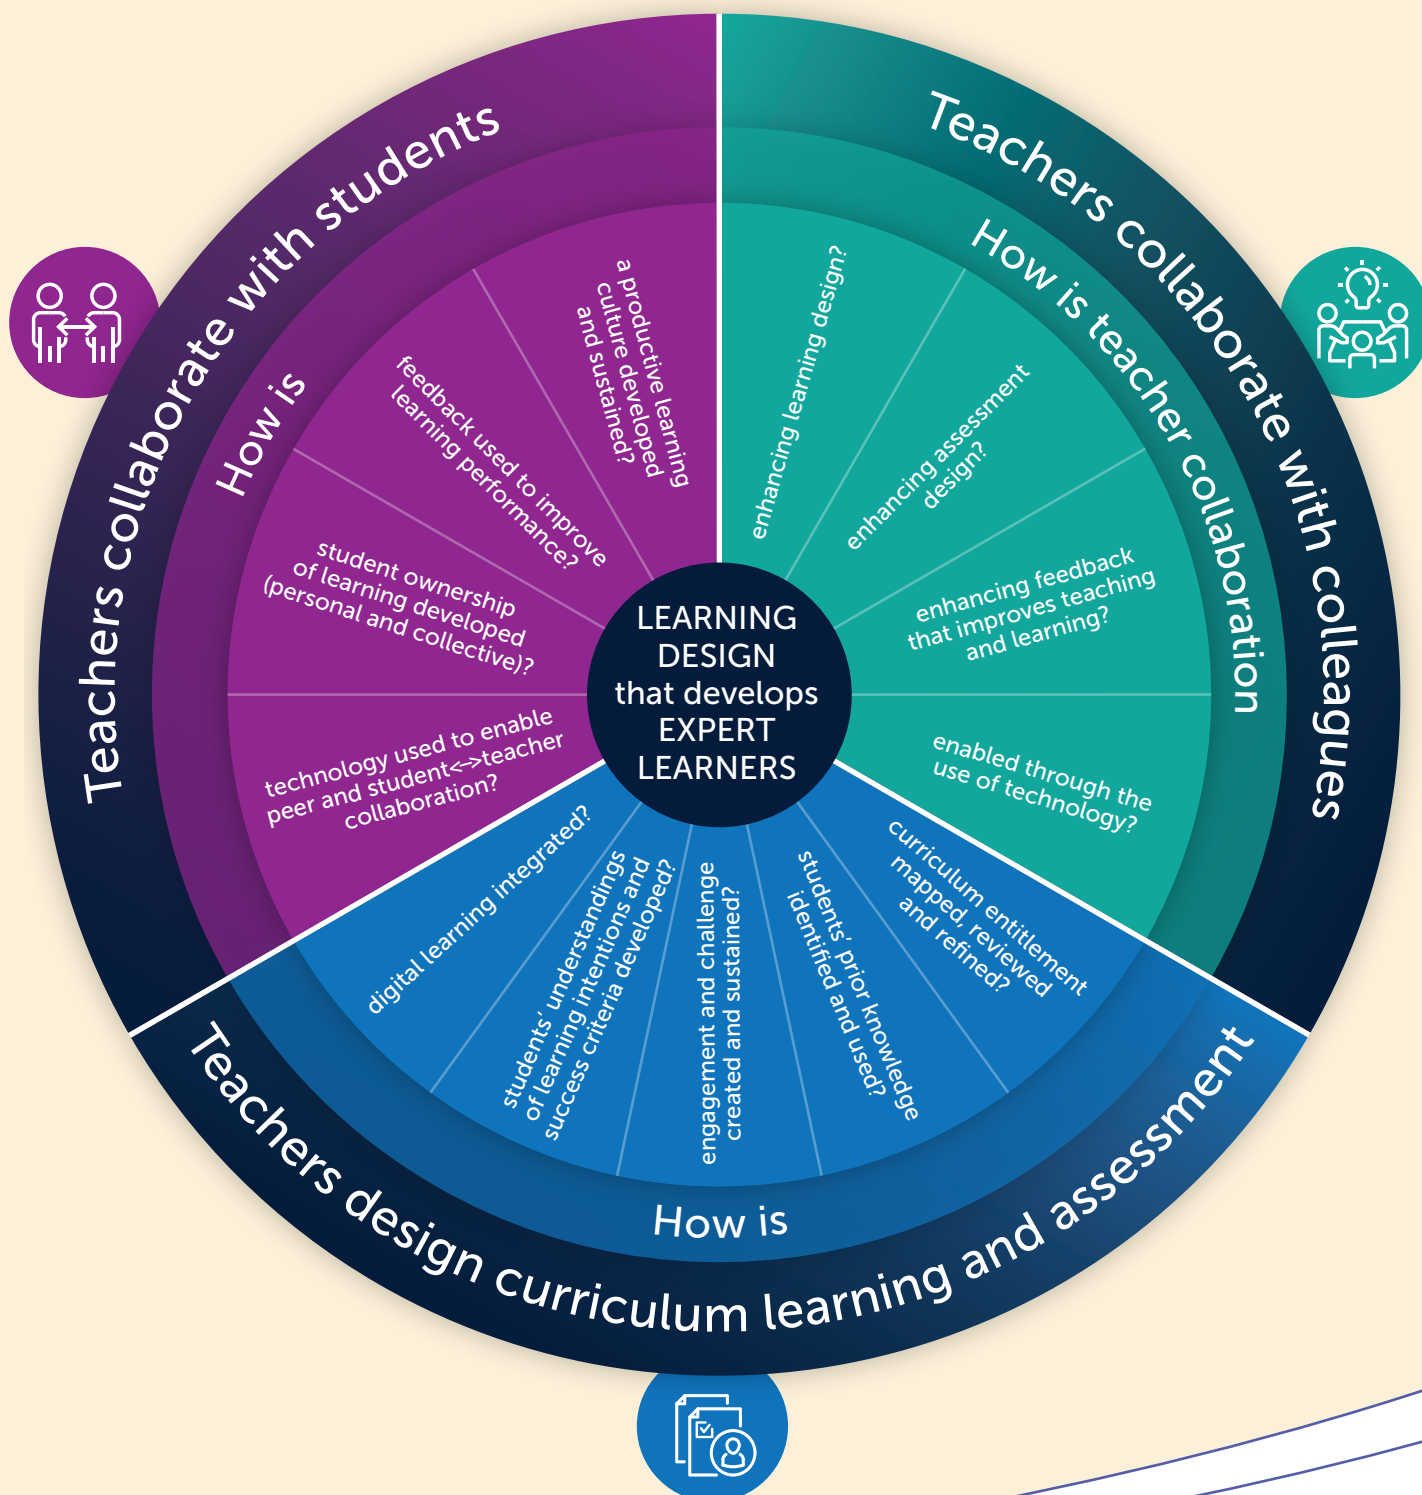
LEARNING DESIGN that develops EXPERT LEARNERS

Teachers collaborate with students

How is

a productive learning culture developed and sustained?

feedback used to improve learning performance?

student ownership of learning developed (personal and collective)?

technology used to enable peer and student<->teacher collaboration?

Teachers collaborate with colleagues

How is teacher collaboration

enhancing learning design?

enhancing assessment design?

enhancing feedback that improves teaching and learning?

enabled through the use of technology?

Teachers design curriculum learning and assessment

How is

curriculum entitlement mapped, reviewed and refined?

students' prior knowledge identified and used?

engagement and challenge created and sustained?

students' understandings of learning intentions and success criteria developed?

digital learning integrated?